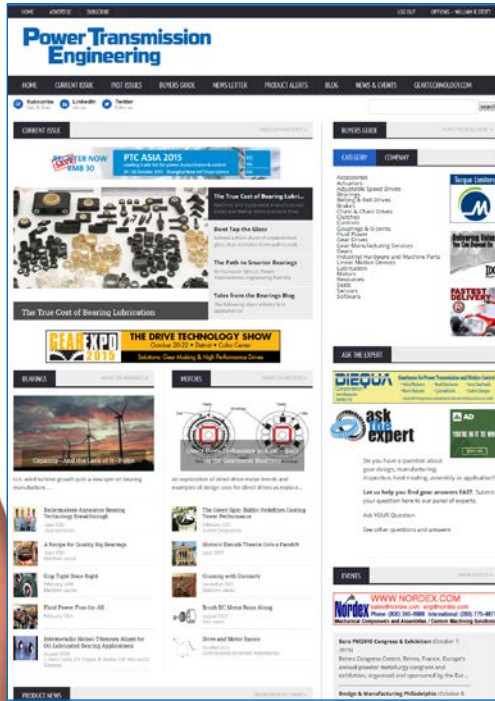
HOME ADVERTISE SUBSCRIBE LOG OUT OPTIONS - WILLIAM R STOTT

Power Transmission Engineering

HOME CURRENT ISSUE PAST ISSUES BUYERS GUIDE NEWSLETTER PRODUCT ALERTS BLOG NEWS & EVENTS GEARTECHNOLOGY.COM

Subscribe Linkedin Twitter

search

CURRENT ISSUE

BUYERS GUIDE

TER NOW RMB 30 PTC ASIA 2015

CATEGORY COMPANY

Accessories
Actuators
Adjustable Speed Drives
Bearings
Belting & Belt Drives
Brakes
Chain & Chain Drives
Clutches
Controls
Couplings & U-Joints
Fluid Power
Gear Drives
Gear Manufacturing Services
Gears
Industrial Hardware and Machine Parts
Linear Motion Devices
Lubrication
Motors
Resources
Seals
Services
Software

The True Cost of Bearing Lubri...

Dont Tap the Glass

The Path to Smarter Bearings

Tales from the Bearings Blog

The True Cost of Bearing Lubrication

GEAR EXPO 2015 THE DRIVE TECHNOLOGY SHOW October 20-22 • Detroit • Cobo Center Solutions: Gear Making & High Performance Drives

ASK THE EXPERT

DIEQUA

ask the expert

Do you have a question about your design, manufacturing, inspection, heat treating, assembly or application?

Let us help you find your answers FAST. Submit your question here to our panel of experts.

Ask YOUR Question

See other questions and answers

BEARINGS

MOTORS

Capacity - And the Lack of It - Rules

U.S. wind turbine growth just a new spin on bearing manufacture...

An exploration of direct drive motor trends and examples of design uses for direct drives as replace...

Rollerbalition Announce Bearing Technology Breakthrough

A Recipe for Quality Big Bearings

Grip Tight Done Right

Fluid Power Pros for All

The Green Spin: Baldor Redefines Cooling Tower Performance

Motors Electrify Theater Into a Facelift

Cruising with Curiosity

Brush DC Motor Runs Along

Drive and Motor Saves

EVENTS

Nordex WWW.NORDEX.COM

Euro PM2015 Congress & Exhibition October 7, 2015

Reims Congress Centre, Reims, France. Europe's annual powder metallurgy congress and exhibition, organized and sponsored by the Eur...

Design & Manufacturing Philadelphia October 6

PRODUCT NEWS